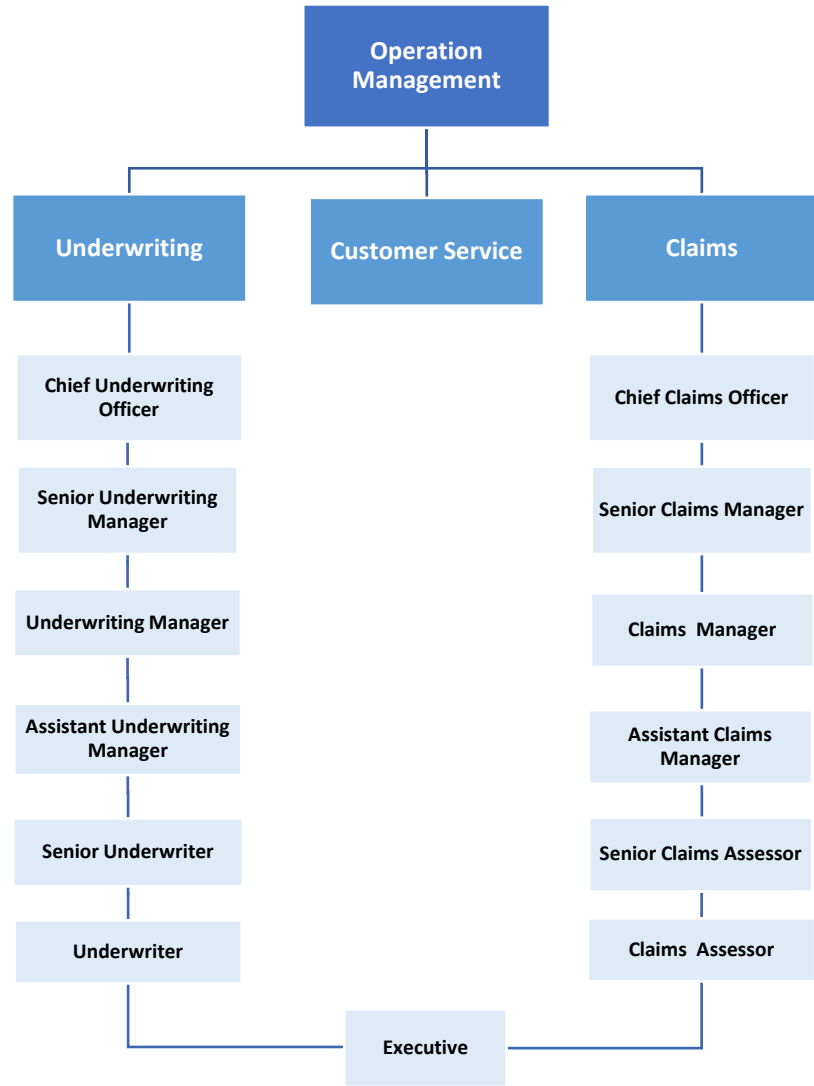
Operation Management

Underwriting

Customer Service

Claims

Chief Underwriting Officer

Senior Underwriting Manager

Underwriting Manager

Assistant Underwriting Manager

Senior Underwriter

Underwriter

Chief Claims Officer

Senior Claims Manager

Claims Manager

Assistant Claims Manager

Senior Claims Assessor

Claims Assessor

Executive